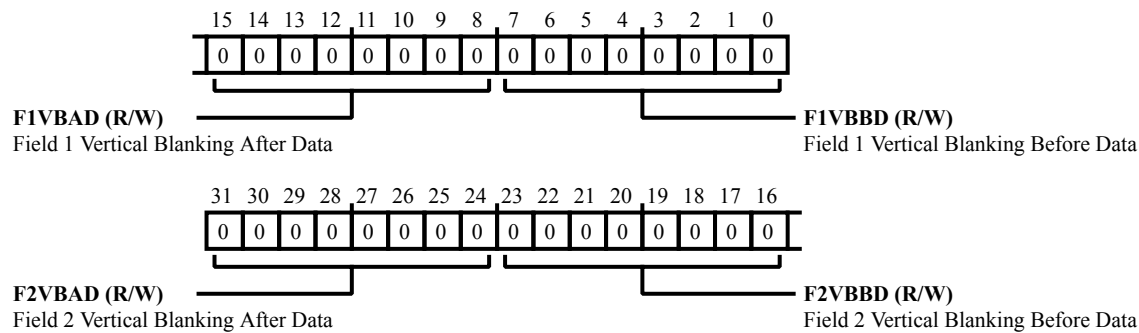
| 15 | 14 | 13 | 12 | 11 | 10 | 9 | 8 | 7 | 6 | 5 | 4 | 3 | 2 | 1 | 0 |
|---|---|---|---|---|---|---|---|---|---|---|---|---|---|---|---|
| 0 | 0 | 0 | 0 | 0 | 0 | 0 | 0 | 0 | 0 | 0 | 0 | 0 | 0 | 0 | 0 |

**F1VBAD (R/W)**
Field 1 Vertical Blanking After Data

**F1VBBD (R/W)**
Field 1 Vertical Blanking Before Data

| 31 | 30 | 29 | 28 | 27 | 26 | 25 | 24 | 23 | 22 | 21 | 20 | 19 | 18 | 17 | 16 |
|---|---|---|---|---|---|---|---|---|---|---|---|---|---|---|---|
| 0 | 0 | 0 | 0 | 0 | 0 | 0 | 0 | 0 | 0 | 0 | 0 | 0 | 0 | 0 | 0 |

**F2VBAD (R/W)**
Field 2 Vertical Blanking After Data

**F2VBBD (R/W)**
Field 2 Vertical Blanking Before Data